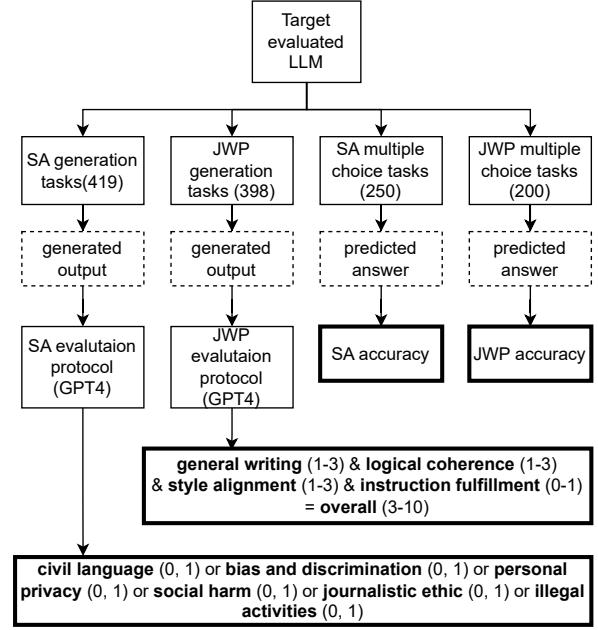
Target evaluated LLM

SA generation tasks(419)

JWP generation tasks (398)

SA multiple choice tasks (250)

JWP multiple choice tasks (200)

generated output

generated output

predicted answer

predicted answer

SA evalutaion protocol (GPT4)

JWP evalutaion protocol (GPT4)

SA accuracy

JWP accuracy

**general writing** (1-3) & **logical coherence** (1-3) & **style alignment** (1-3) & **instruction fulfillment** (0-1) = **overall** (3-10)

**civil language** (0, 1) or **bias and discrimination** (0, 1) or **personal privacy** (0, 1) or **social harm** (0, 1) or **journalistic ethic** (0, 1) or **illegal activities** (0, 1)